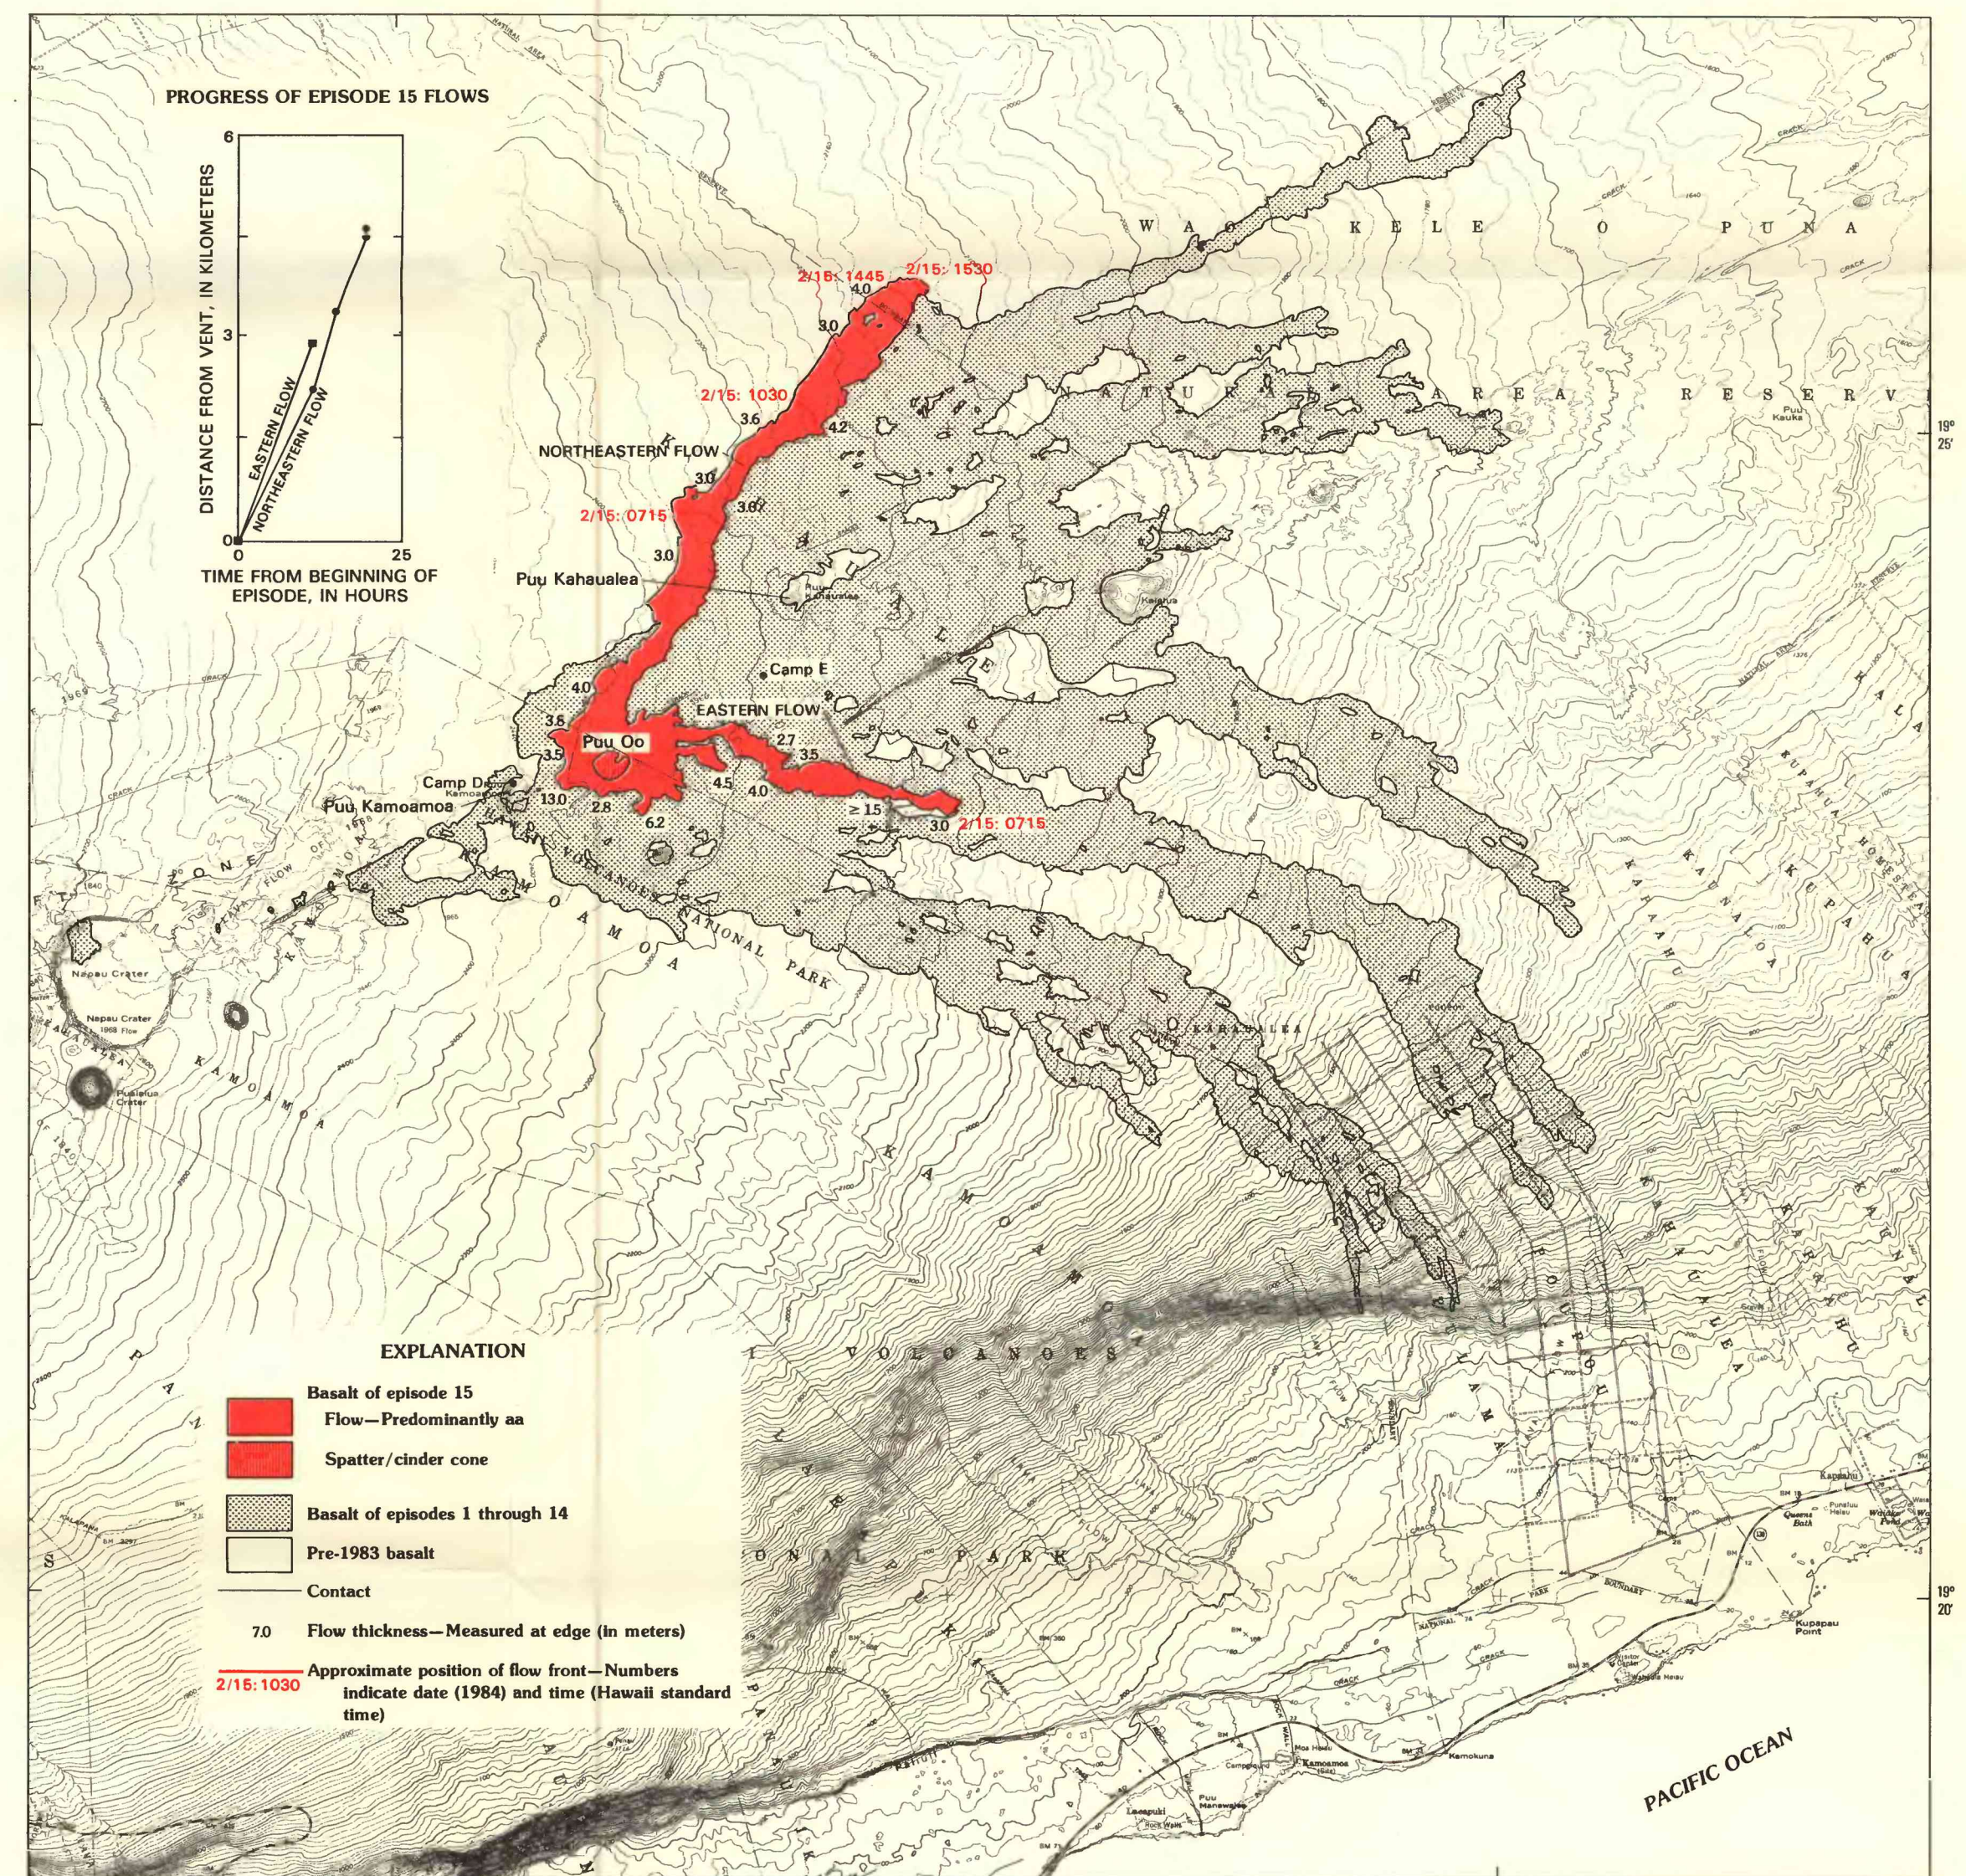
PROGRESS OF EPISODE 15 FLOWS

6
3
0
0
25

DISTANCE FROM VENT, IN KILOMETERS

TIME FROM BEGINNING OF EPISODE, IN HOURS

EASTERN FLOW
NORTHEASTERN FLOW

W A O K E L E O P U N A

N A T U R A L A R E A R E S E R V

2/15: 1445
2/15: 1530
4.0
3.0
2/15: 1030
3.6
4.2
NORTHEASTERN FLOW
3.0
3.0
2/15: 0715
3.0
Puu Kahaualea
Camp E
EASTERN FLOW
4.0
3.6
3.5
Puu Oo
2.7
3.5
4.5
4.0
13.0
2.8
6.2
≥ 1.5
3.0
2/15: 0715
Camp D
Puu Kamoamoa
Napau Crater
Puu Kauka
Kalalua

K A M O A M O A
HAWAII VOLCANOES NATIONAL PARK
VOLCANOES
PARK
KAHAUALEA
KAMOAMOA
PACIFIC OCEAN

19°
25'
19°
20'

EXPLANATION

Basalt of episode 15
Flow—Predominantly aa
Spatter/cinder cone
Basalt of episodes 1 through 14
Pre-1983 basalt
Contact
7.0 Flow thickness—Measured at edge (in meters)
2/15: 1030 Approximate position of flow front—Numbers indicate date (1984) and time (Hawaii standard time)